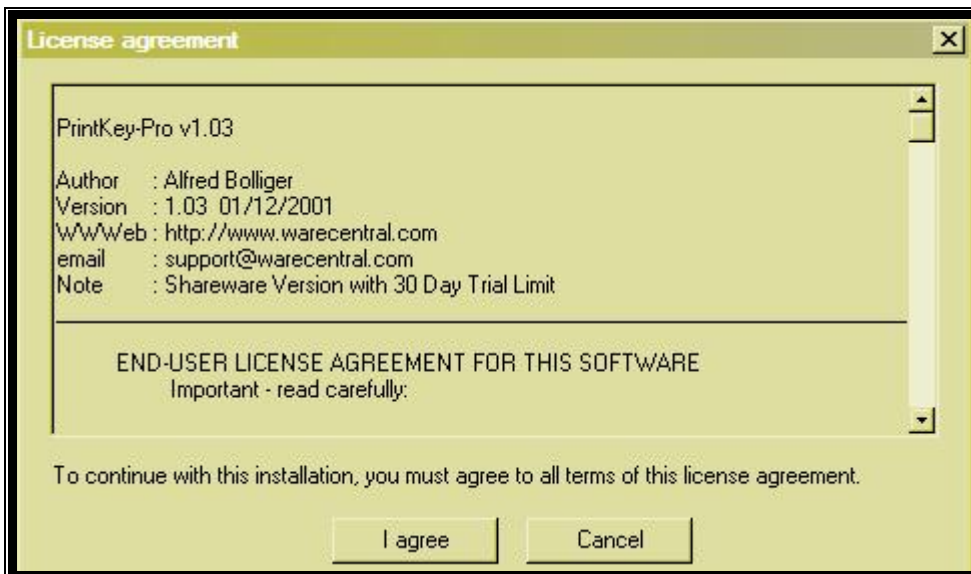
License agreement

PrintKey-Pro v1.03

Author : Alfred Bolliger
Version : 1.03 01/12/2001
WWWeb : http://www.warecentral.com
email : support@warecentral.com
Note : Shareware Version with 30 Day Trial Limit

END-USER LICENSE AGREEMENT FOR THIS SOFTWARE
Important - read carefully:

To continue with this installation, you must agree to all terms of this license agreement.

I agree

Cancel